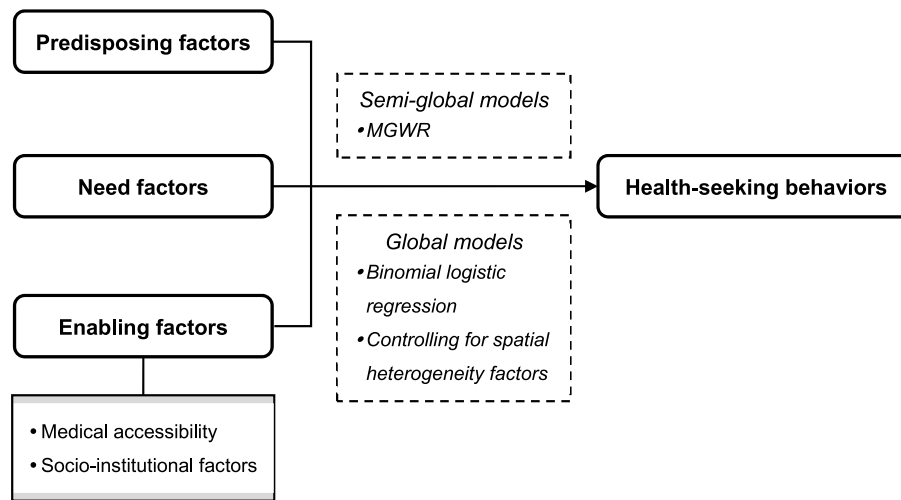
Predisposing factors

Semi-global models
• MGWR

Need factors

Health-seeking behaviors

Global models
• Binomial logistic regression
• Controlling for spatial heterogeneity factors

Enabling factors

• Medical accessibility
• Socio-institutional factors